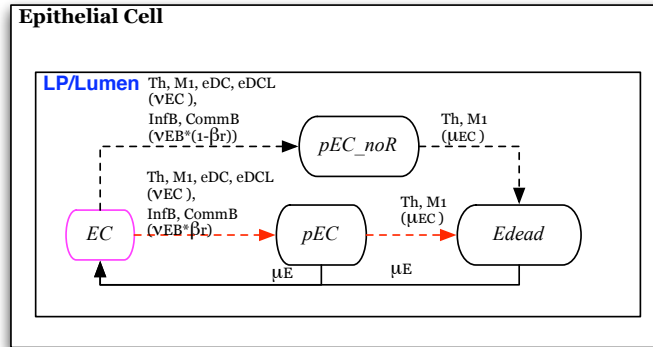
Epithelial Cell

LP/Lumen

Th, M1, eDC, eDCL ($\nu$EC ), InfB, CommB ($\nu$EB*(1-$\beta$r))

pEC_noR

Th, M1 ($\mu$EC )

Th, M1, eDC, eDCL ($\nu$EC ), InfB, CommB ($\nu$EB*$\beta$r)

Th, M1 ($\mu$EC )

EC

pEC

Edead

$\mu$E

$\mu$E